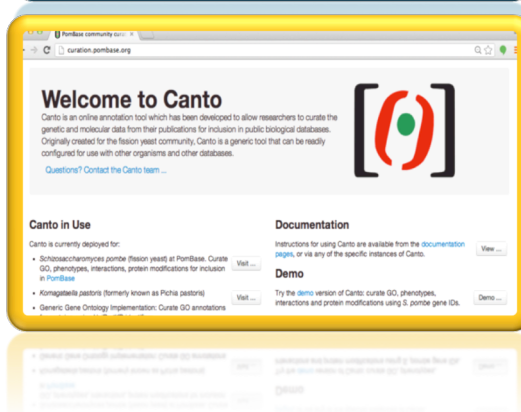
PomBase community cura ×

curation.pombase.org

Welcome to Canto

Canto is an online annotation tool which has been developed to allow researchers to curate the genetic and molecular data from their publications for inclusion in public biological databases. Originally created for the fission yeast community, Canto is a generic tool that can be readily configured for use with other organisms and other databases.

Questions? Contact the Canto team ...

Canto in Use

Canto is currently deployed for:

- Schizosaccharomyces pombe (fission yeast) at PomBase. Curate GO, phenotypes, interactions, protein modifications for inclusion in PomBase

Visit ...

- Komagataella pastoris (formerly known as Pichia pastoris)

Visit ...

- Generic Gene Ontology Implementation: Curate GO annotations

Documentation

Instructions for using Canto are available from the documentation pages, or via any of the specific instances of Canto.

View ...

Demo

Try the demo version of Canto: curate GO, phenotypes, interactions and protein modifications using S. pombe gene IDs.

Demo ...